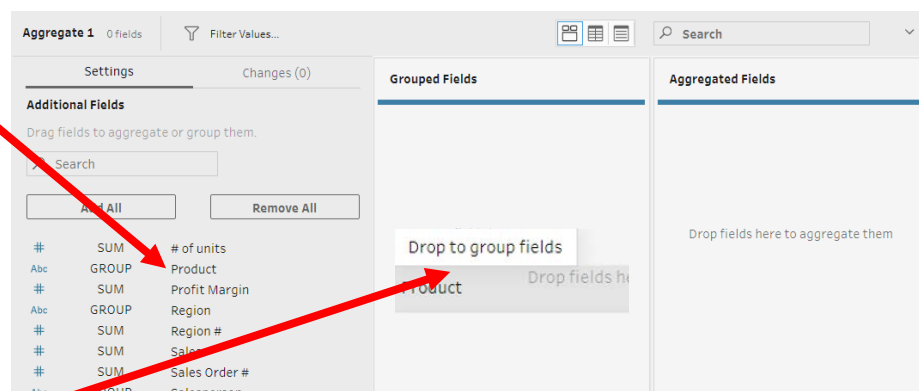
Aggregate 1 0 fields

Filter Values...

Search

Settings

Changes (0)

Additional Fields

Drag fields to aggregate or group them.

Search

Add All

Remove All

| | | |
|---|---|---|
| # | SUM | # of units |
| Abc | GROUP | Product |
| # | SUM | Profit Margin |
| Abc | GROUP | Region |
| # | SUM | Region # |
| # | SUM | Sales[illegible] |
| # | SUM | Sales Order # |
| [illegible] | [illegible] | Salesperson |

Grouped Fields

Drop to group fields

Product

Drop fields he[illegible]

Aggregated Fields

Drop fields here to aggregate them